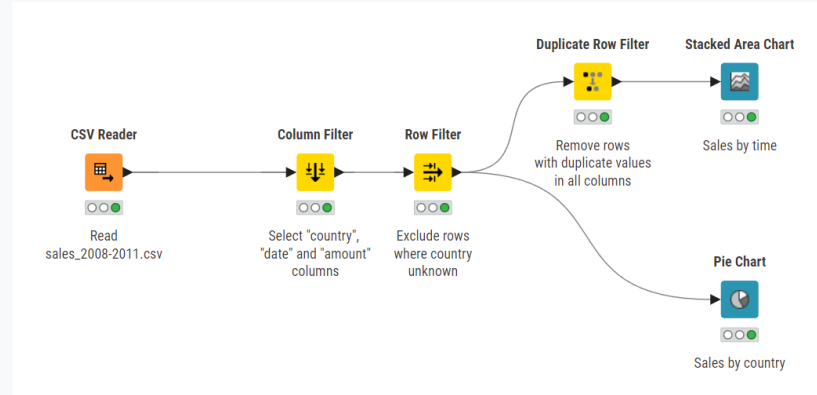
Duplicate Row Filter

Stacked Area Chart

CSV Reader

Column Filter

Row Filter

Remove rows with duplicate values in all columns

Sales by time

Read sales_2008-2011.csv

Select "country", "date" and "amount" columns

Exclude rows where country unknown

Pie Chart

Sales by country